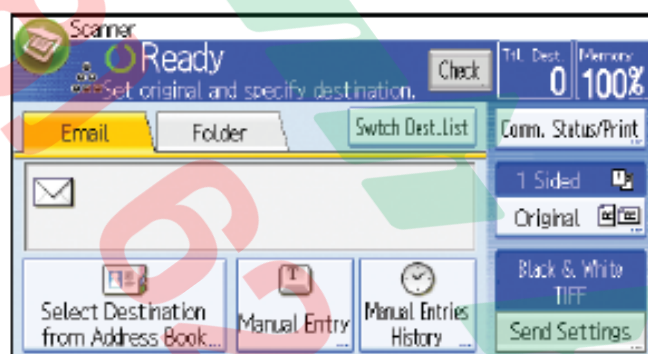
Scanner
Ready
Set original and specify destination.
Check
Ttl. Dest. 0
Memory 100%
Email
Folder
Swtch Dest.List
Comm. Status/Print
1 Sided
Original
Select Destination from Address Book...
Manual Entry
Manual Entries History
Black & White TIFF
Send Settings